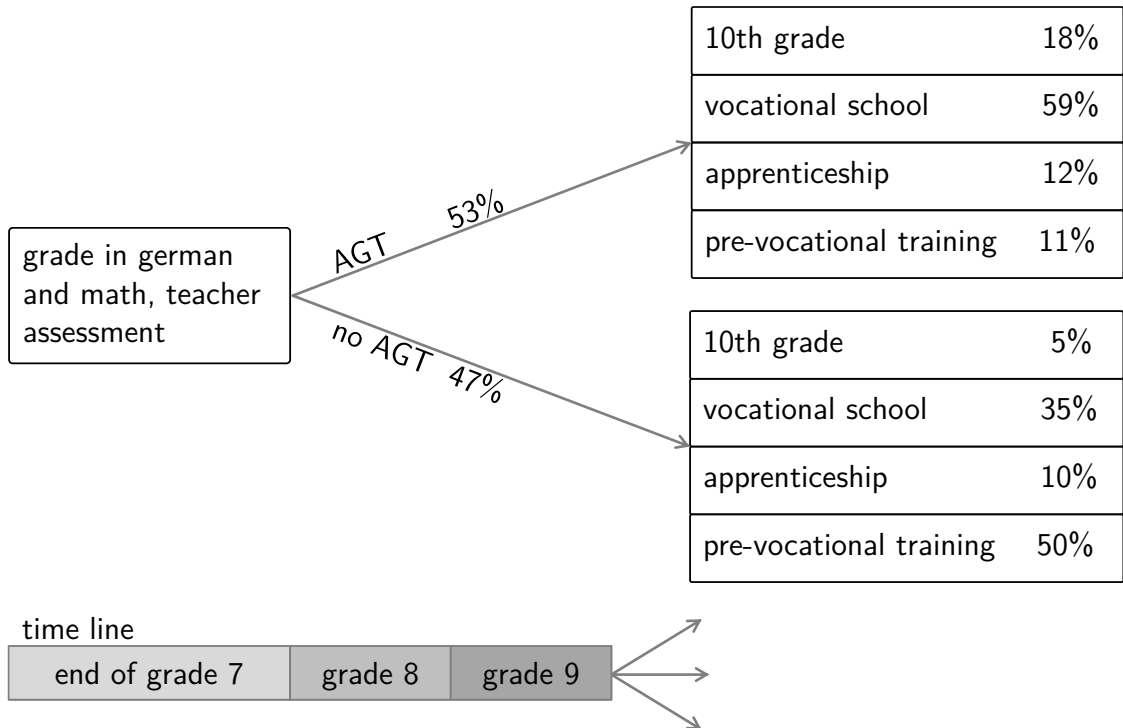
grade in german and math, teacher assessment

AGT 53%

no AGT 47%

| 10th grade | 18% |
|---|---|
| vocational school | 59% |
| apprenticeship | 12% |
| pre-vocational training | 11% |

| 10th grade | 5% |
|---|---|
| vocational school | 35% |
| apprenticeship | 10% |
| pre-vocational training | 50% |

time line

| end of grade 7 | grade 8 | grade 9 |
|---|---|---|